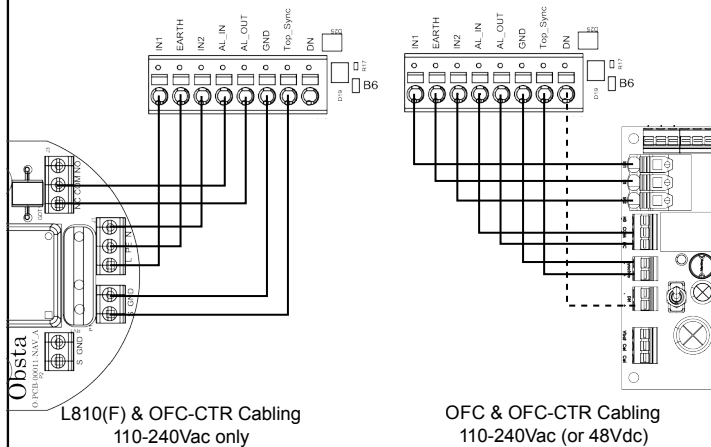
IN1
EARTH
IN2
AL_IN
AL_OUT
GND
Top_Sync
DN
S20
R17
B6
D19

IN1
EARTH
IN2
AL_IN
AL_OUT
GND
Top_Sync
DN
S20
R17
B6
D19

NC COM NO
L PE N
S GND
S GND
Obsta
O-PCB-00011-NAV_A

L810(F) & OFC-CTR Cabling
110-240Vac only

OFC & OFC-CTR Cabling
110-240Vac (or 48Vdc)